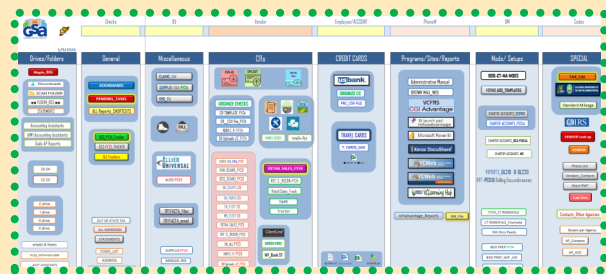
GSA

Checks | BJ | Vendor | Employee/ACCOUNT | Phone# | DM | Codes

Drives/Folders

General

Miscellaneous

CFs

CREDIT CARDS

Programs/Sites/Reports

Mods/ Setups

SPECIAL

PENDING_TASKS

DELETER Center

BJ Trackers

ALLIED UNIVERSAL

ORANGE CHECKS

RETAIL SALES_PCA

usbank

ORANGE CC

TRAVEL CARDS

Administrative Manual

VCFIRS CGI Advantage

Microsoft Power BI

Kronos OneSource

CWeb

WebIQ

VCAdvantage Hub

FOTWS-RPT_1B2310_B 1B2320

FOTWS-RPT_FY2150 Rolling Encumbrances

SSOE-CT 4.8 MODS

Stockroom Administration

GNIRS

Contacts_Other Agencies